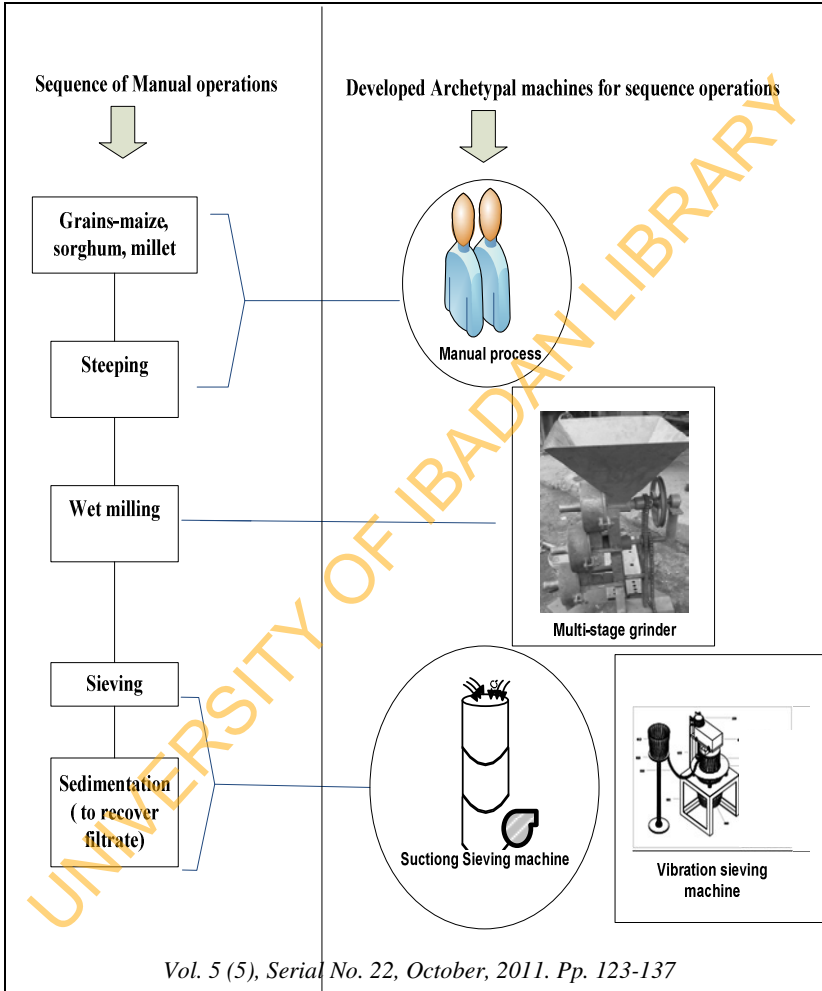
Sequence of Manual operations

Developed Archetypal machines for sequence operations

Grains-maize, sorghum, millet

Steeping

Wet milling

Sieving

Sedimentation ( to recover filtrate)

Manual process

Multi-stage grinder

Suctiong Sieving machine

Vibration sieving machine

UNIVERSITY OF IBADAN LIBRARY

Vol. 5 (5), Serial No. 22, October, 2011. Pp. 123-137